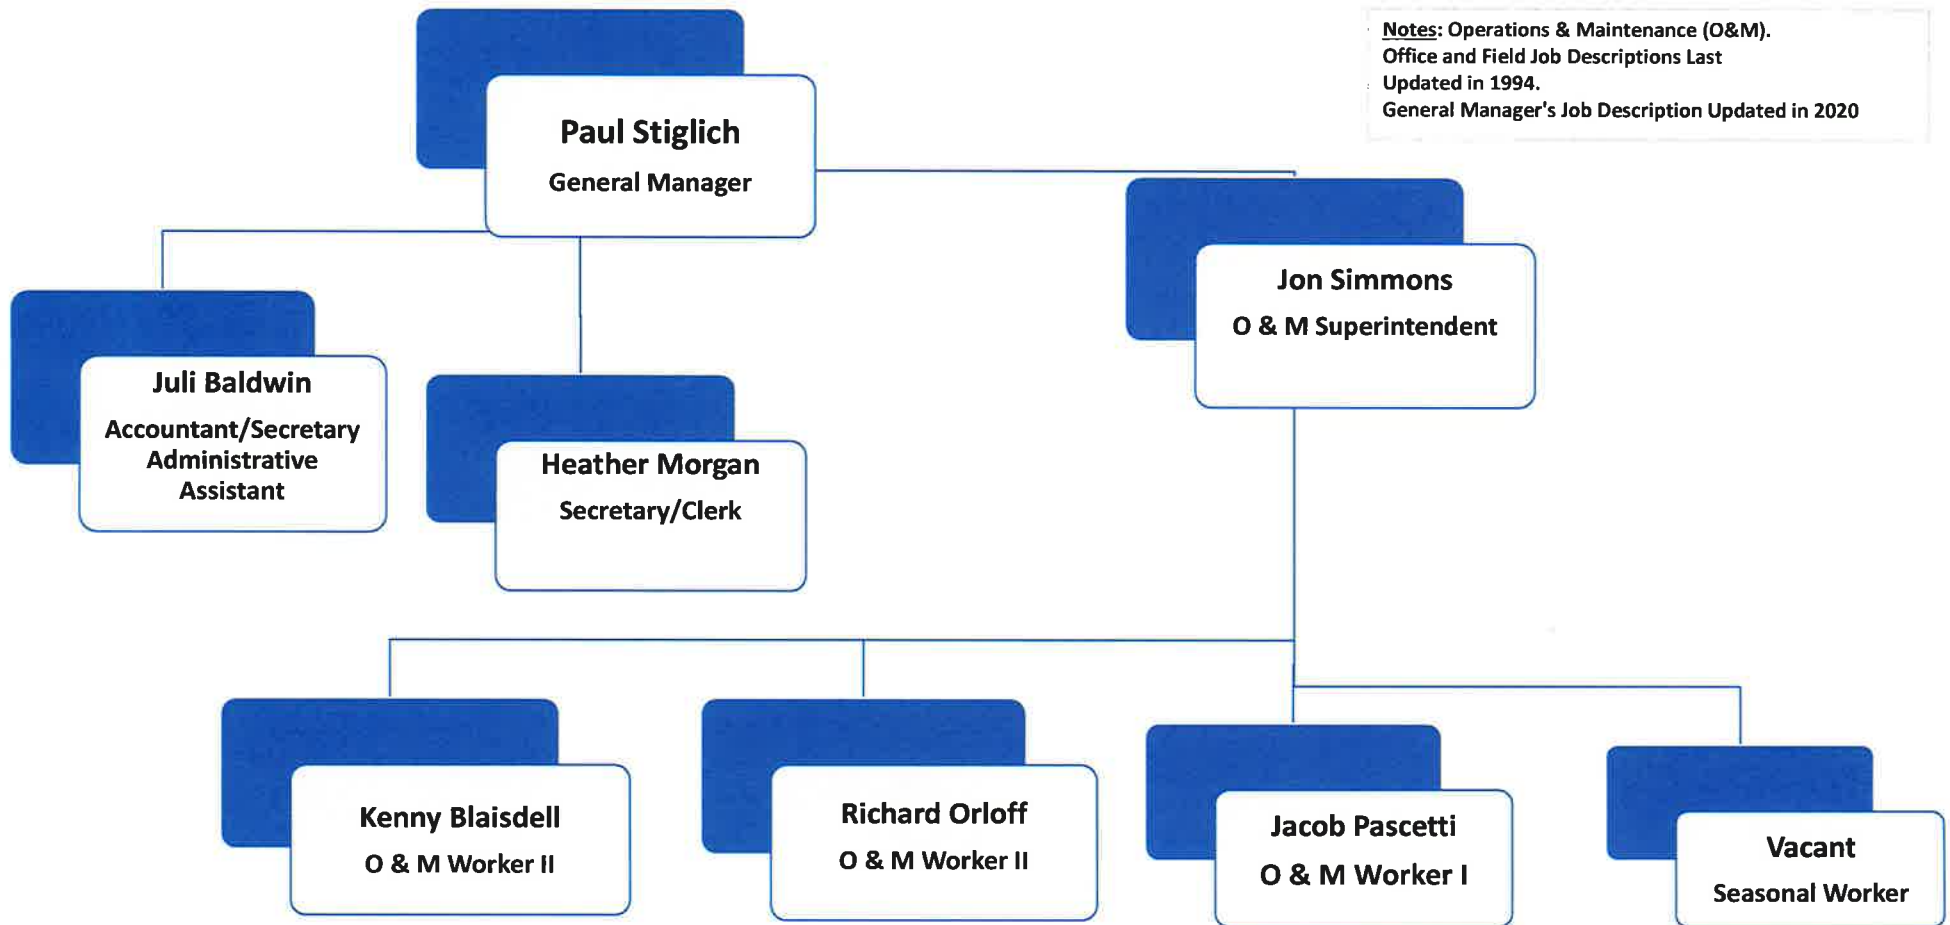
Paul Stiglich
General Manager

Notes: Operations & Maintenance (O&M).
Office and Field Job Descriptions Last Updated in 1994.
General Manager's Job Description Updated in 2020

Jon Simmons
O & M Superintendent

Juli Baldwin
Accountant/Secretary Administrative Assistant

Heather Morgan
Secretary/Clerk

Kenny Blaisdell
O & M Worker II

Richard Orloff
O & M Worker II

Jacob Pascetti
O & M Worker I

Vacant
Seasonal Worker